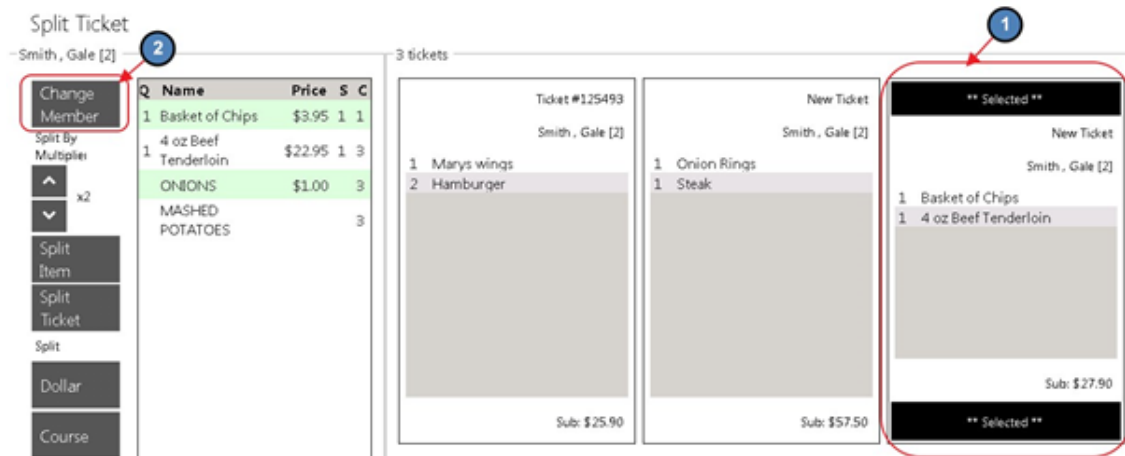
Split Ticket

Smith , Gale [2]

2

Change Member

Split By Multiplier

x2

Split Item

Split Ticket

Split

Dollar

Course

| Q | Name | Price | S | C |
|---|---|---|---|---|
| 1 | Basket of Chips | $3.95 | 1 | 1 |
| 1 | 4 oz Beef Tenderloin | $22.95 | 1 | 3 |
| | ONIONS | $1.00 | | 3 |
| | MASHED POTATOES | | | 3 |

3 tickets

Ticket #125493

Smith , Gale [2]

1 Marys wings
2 Hamburger

Sub: $25.90

New Ticket

Smith , Gale [2]

1 Onion Rings
1 Steak

Sub: $57.50

1

** Selected **

New Ticket

Smith , Gale [2]

1 Basket of Chips
1 4 oz Beef Tenderloin

Sub: $27.90

** Selected **